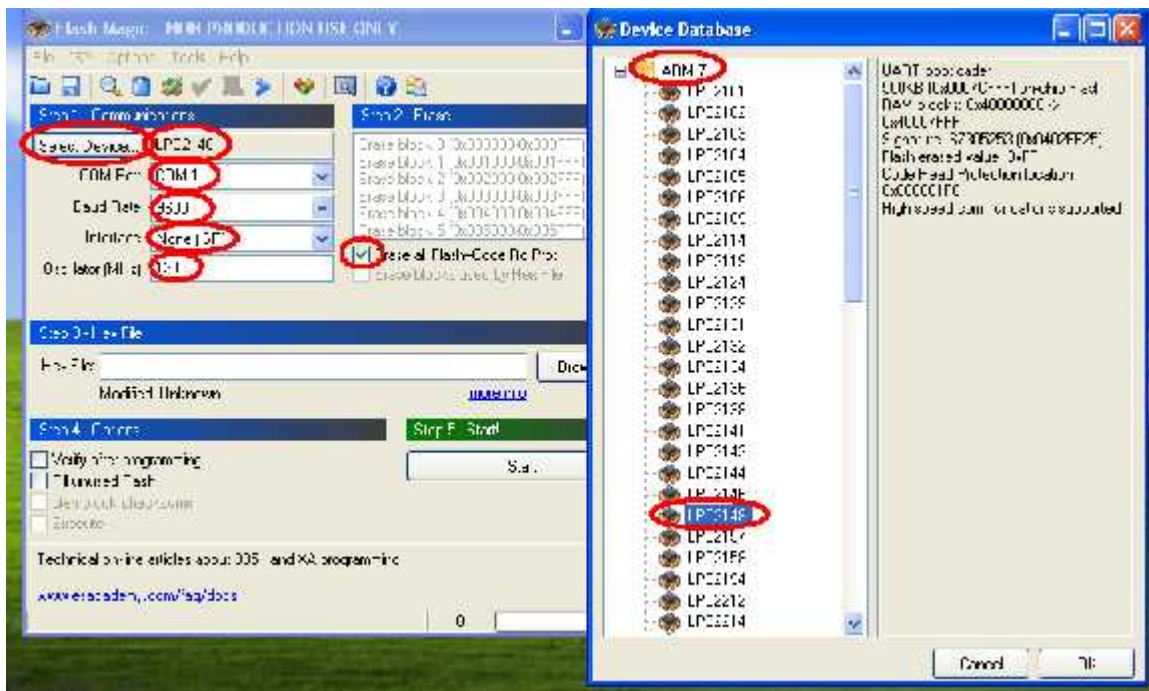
Flash Magic - NON PRODUCTION USE ONLY

File ISP Options Tools Help

Step 1 - Communications

Select Device... LPC2148

COM Port: COM 1

Baud Rate: 9600

Interface: None (ISP)

Oscillator (MHz): 12.0

Step 2 - Erase

Erase block 0 (0x000000-0x000FFF)
Erase block 1 (0x001000-0x001FFF)
Erase block 2 (0x002000-0x002FFF)
Erase block 3 (0x003000-0x003FFF)
Erase block 4 (0x004000-0x004FFF)
Erase block 5 (0x005000-0x005FFF)

Erase all Flash+Code Rd Prot

Erase blocks used by Hex File

Step 3 - Hex File

Hex File:

Modified: Unknown

more info

Browse

Step 4 - Options

Verify after programming

Fill unused Flash

Gen block checksums

Execute

Step 5 - Start!

Start

Technical on-line articles about 8051 and XA programming

www.esacademy.com/faq/docs

0

Device Database

ARM 7

LPC2101
LPC2102
LPC2103
LPC2104
LPC2105
LPC2106
LPC2109
LPC2114
LPC2119
LPC2124
LPC2129
LPC2131
LPC2132
LPC2134
LPC2136
LPC2138
LPC2141
LPC2142
LPC2144
LPC2146
LPC2148
LPC2194
LPC2198
LPC2194
LPC2212
LPC2214

UART bootloader
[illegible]
RAM blocks: 0x40000000 ->
0x4000FFFF
Signature: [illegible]
Flash erased value: 0xFF
Code Read Protection location:
0x000001FC
High speed communications supported

Cancel

OK